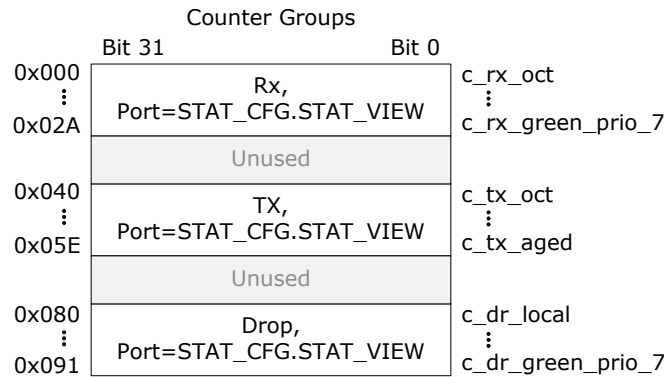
Counter Groups

Bit 31

Bit 0

0x000
⋮
0x02A

Rx,
Port=STAT_CFG.STAT_VIEW

c_rx_oct
⋮
c_rx_green_prio_7

Unused

0x040
⋮
0x05E

TX,
Port=STAT_CFG.STAT_VIEW

c_tx_oct
⋮
c_tx_aged

Unused

0x080
⋮
0x091

Drop,
Port=STAT_CFG.STAT_VIEW

c_dr_local
⋮
c_dr_green_prio_7